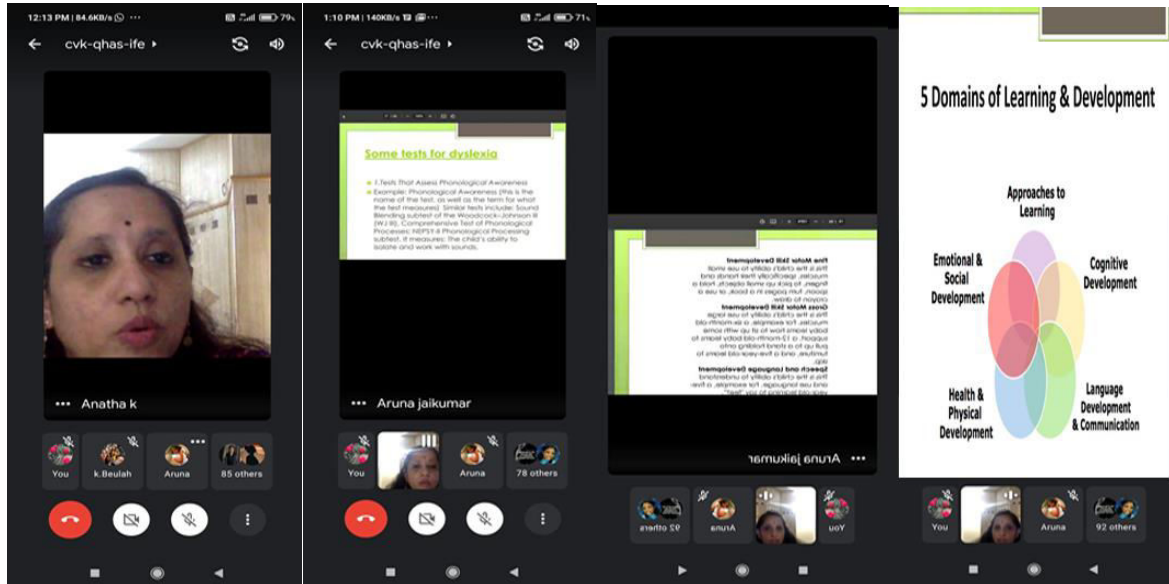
12:13 PM | 84.6KB/s ··· 79

cvk-qhas-ife

Anatha k

You k.Beulah Aruna 85 others

1:10 PM | 140KB/s 71

cvk-qhas-ife

Some tests for dyslexia

1.Tests That Assess Phonological Awareness
Example: Phonological Awareness (this is the name of the test, as well as the term for what the test measures). Similar tests include: Sound Blending subtest of the Woodcock-Johnson III (WJ III), Comprehensive Test of Phonological Processes; NEPSY-II Phonological Processing subtest. It measures: The child's ability to isolate and work with sounds.

Aruna jaikumar

You Aruna 78 others

Fine Motor Skill Development
This is the child's ability to use small muscles, specifically their hands and fingers, to pick up small objects, hold a spoon, turn pages in a book, or use a crayon to draw.
Gross Motor Skill Development
This is the child's ability to use large muscles. For example, a six-month-old baby learns how to sit up with some support, a 12-month-old baby learns to pull up to a stand holding onto furniture, and a five-year-old learns to skip.
Speech and Language Development
This is the child's ability to understand and use language. For example, a five-year-old learning to say "feet"

Aruna jaikumar

92 others Aruna You

5 Domains of Learning & Development

Approaches to Learning

Emotional & Social Development

Cognitive Development

Health & Physical Development

Language Development & Communication

You Aruna 92 others